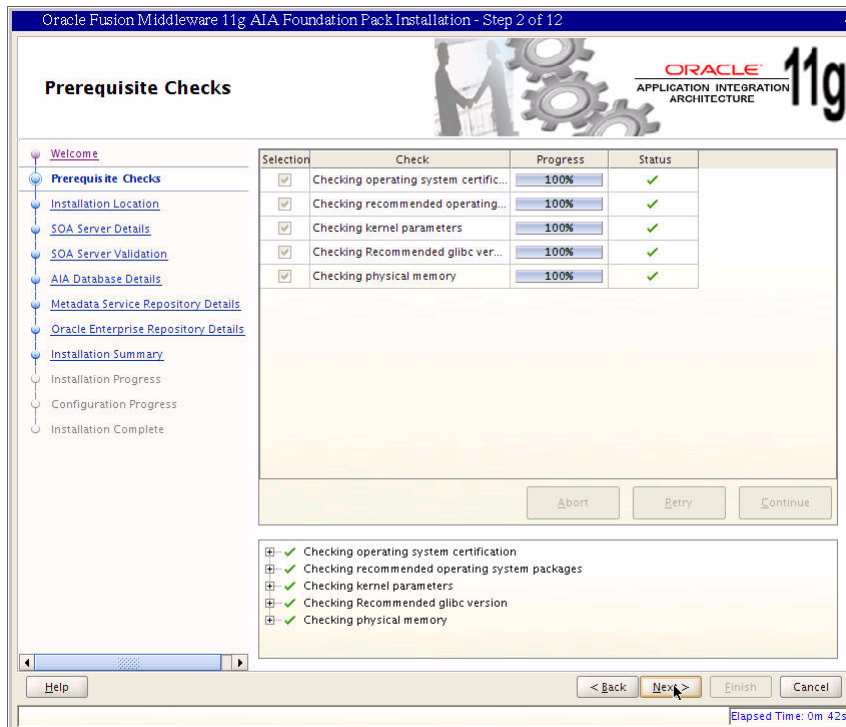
Oracle Fusion Middleware 11g AIA Foundation Pack Installation - Step 2 of 12

Prerequisite Checks

ORACLE
APPLICATION INTEGRATION ARCHITECTURE
11g

Welcome
Prerequisite Checks
Installation Location
SOA Server Details
SOA Server Validation
AIA Database Details
Metadata Service Repository Details
Oracle Enterprise Repository Details
Installation Summary
Installation Progress
Configuration Progress
Installation Complete

| Selection | Check | Progress | Status |
|---|---|---|---|
| ☑ | Checking operating system certific... | 100% | ✓ |
| ☑ | Checking recommended operating... | 100% | ✓ |
| ☑ | Checking kernel parameters | 100% | ✓ |
| ☑ | Checking Recommended glibc ver... | 100% | ✓ |
| ☑ | Checking physical memory | 100% | ✓ |

Abort
Retry
Continue

Checking operating system certification
Checking recommended operating system packages
Checking kernel parameters
Checking Recommended glibc version
Checking physical memory

Help
< Back
Next >
Finish
Cancel

Elapsed Time: 0m 42s